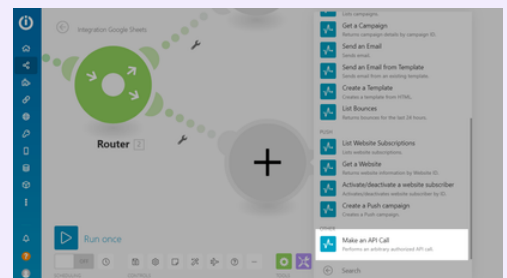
Integration Google Sheets

Router 2

Run once

Lists campaigns.

Get a Campaign
Returns campaign details by campaign ID.

Send an Email
Sends email.

Send an Email from Template
Sends email from an existing template.

Create a Template
Creates a template from HTML.

List Bounces
Returns bounces for the last 24 hours.

PUSH

List Website Subscriptions
Lists website subscriptions.

Get a Website
Returns website information by Website ID.

Activate/deactivate a website subscriber
Activates/deactivates website subscriber by ID.

Create a Push campaign
Creates a Push campaign.

OTHER

Make an API Call
Performs an arbitrary authorized API call.

Search